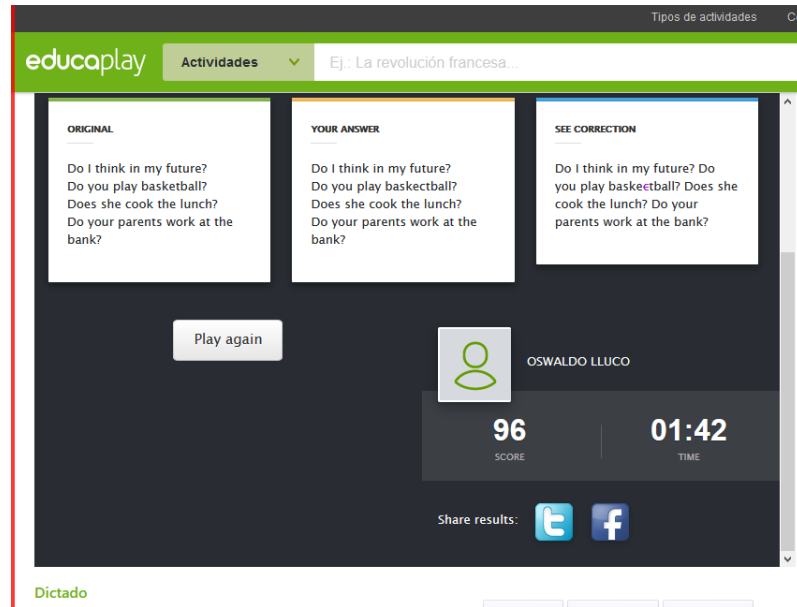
Tipos de actividades C

educaplay Actividades Ej.: La revolución francesa...

ORIGINAL

Do I think in my future?
Do you play basketball?
Does she cook the lunch?
Do your parents work at the bank?

YOUR ANSWER

Do I think in my future?
Do you play baskectball?
Does she cook the lunch?
Do your parents work at the bank?

SEE CORRECTION

Do I think in my future? Do you play baskectball? Does she cook the lunch? Do your parents work at the bank?

Play again

OSWALDO LLUCO

96
SCORE

01:42
TIME

Share results:

Dictado